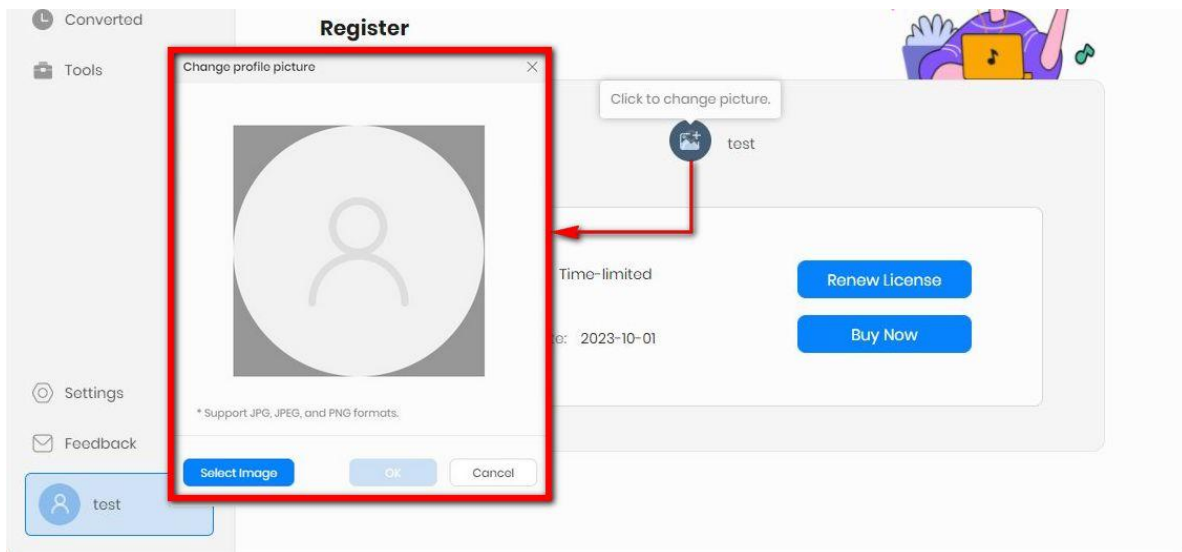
Converted

Tools

Register

Change profile picture

Click to change picture.

test

* Support JPG, JPEG, and PNG formats.

Select Image

OK

Cancel

Time-limited

e: 2023-10-01

Renew License

Buy Now

Settings

Feedback

test